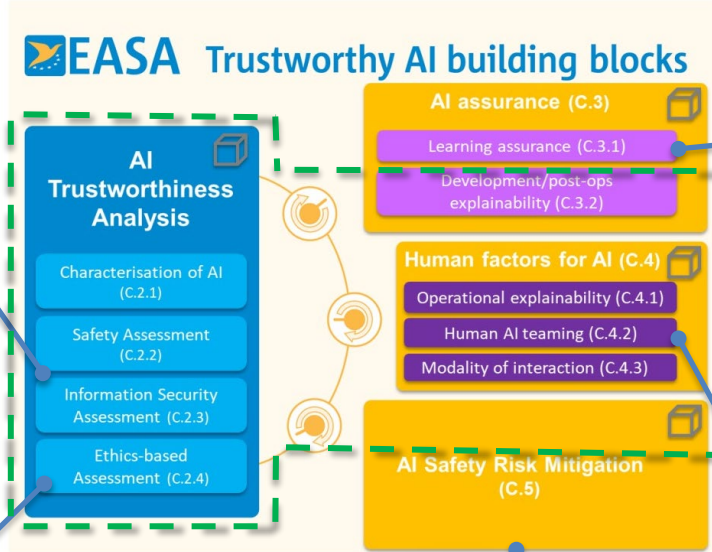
EASA Trustworthy AI building blocks

AI Trustworthiness Analysis

Characterisation of AI (C.2.1)

Safety Assessment (C.2.2)

Information Security Assessment (C.2.3)

Ethics-based Assessment (C.2.4)

AI assurance (C.3)

Learning assurance (C.3.1)

Development/post-ops explainability (C.3.2)

Human factors for AI (C.4)

Operational explainability (C.4.1)

Human AI teaming (C.4.2)

Modality of interaction (C.4.3)

AI Safety Risk Mitigation (C.5)